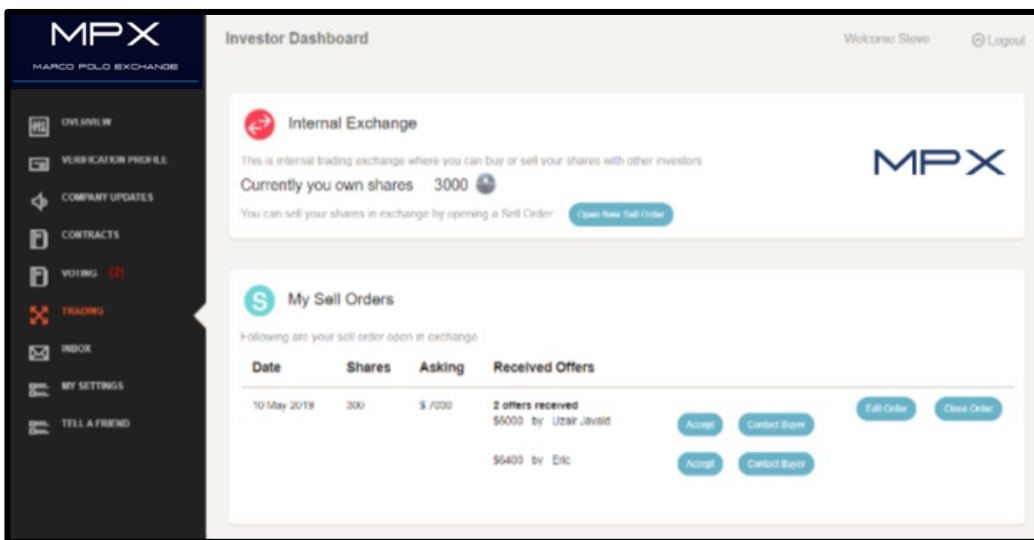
MPX
MARCO POLO EXCHANGE

OVERVIEW
VERIFICATION PROFILE
COMPANY UPDATES
CONTRACTS
VOTING (2)
TRADING
INBOX
MY SETTINGS
TELL A FRIEND

Investor Dashboard

Welcome Steve

Logout

Internal Exchange

This is internal trading exchange where you can buy or sell your shares with other investors

Currently you own shares 3000

You can sell your shares in exchange by opening a Sell Order

Open New Sell Order

MPX

My Sell Orders

Following are your sell order open in exchange

| Date | Shares | Asking | Received Offers |
|---|---|---|---|
| 10 May 2019 | 300 | $ 7000 | 2 offers received |
| | | | \$6000 by Uzair Javaid |
| | | | \$6400 by Eric |

Accept
Contact Buyer
Accept
Contact Buyer
Edit Order
Close Order